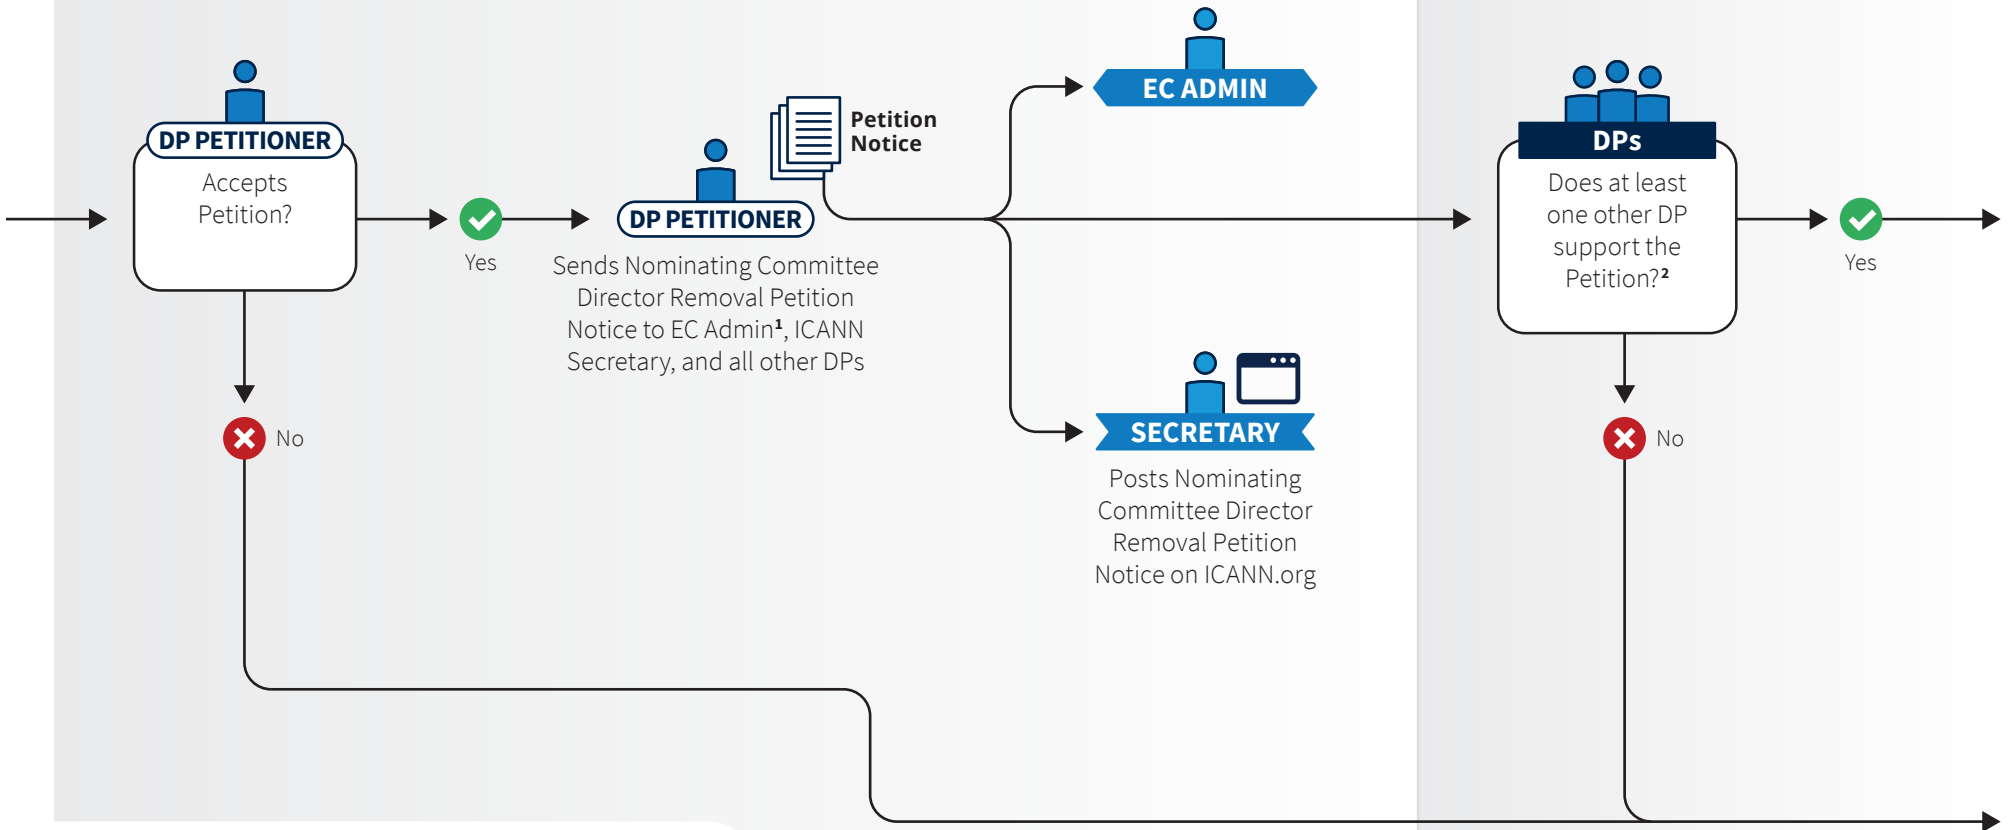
DP PETITIONER

Accepts Petition?

Yes

No

Petition Notice

DP PETITIONER

Sends Nominating Committee Director Removal Petition Notice to EC Admin$^1$, ICANN Secretary, and all other DPs

EC ADMIN

SECRETARY

Posts Nominating Committee Director Removal Petition Notice on ICANN.org

DPs

Does at least one other DP support the Petition?$^2$

Yes

No